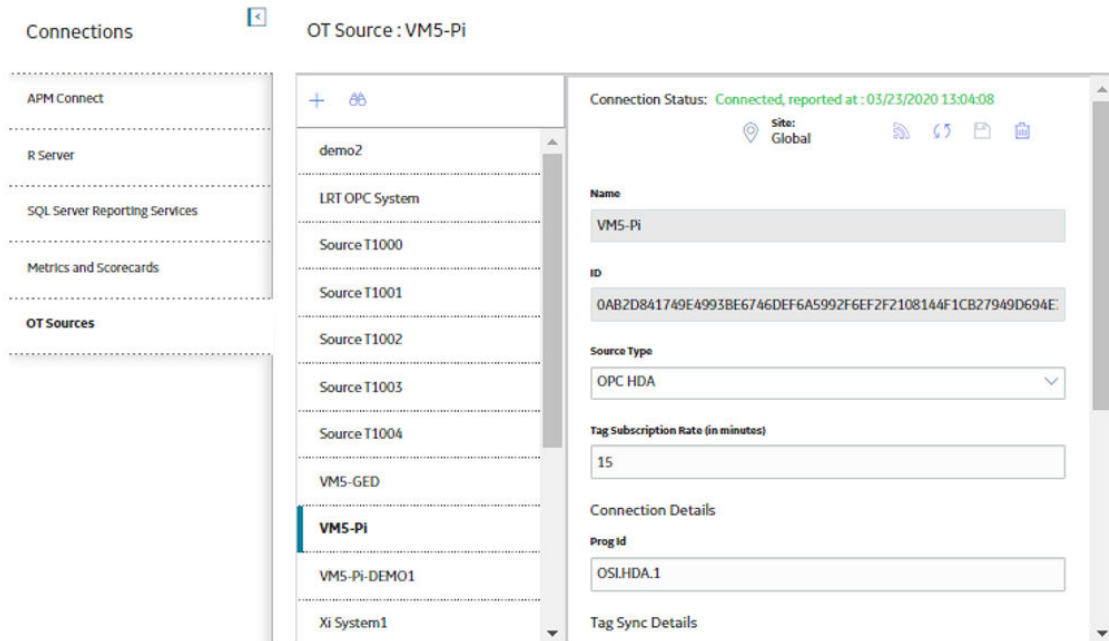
Connections

APM Connect

R Server

SQL Server Reporting Services

Metrics and Scorecards

OT Sources

OT Source : VM5-Pi

demo2

LRT OPC System

Source T1000

Source T1001

Source T1002

Source T1003

Source T1004

VM5-GED

VM5-Pi

VM5-Pi-DEMO1

Xi System1

Connection Status: Connected, reported at : 03/23/2020 13:04:08

Site:
Global

Name

VM5-Pi

ID

0AB2D841749E4993BE6746DEF6A5992F6EF2F2108144F1CB27949D694E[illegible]

Source Type

OPC HDA

Tag Subscription Rate (in minutes)

15

Connection Details

Prog Id

OSI.HDA.1

Tag Sync Details